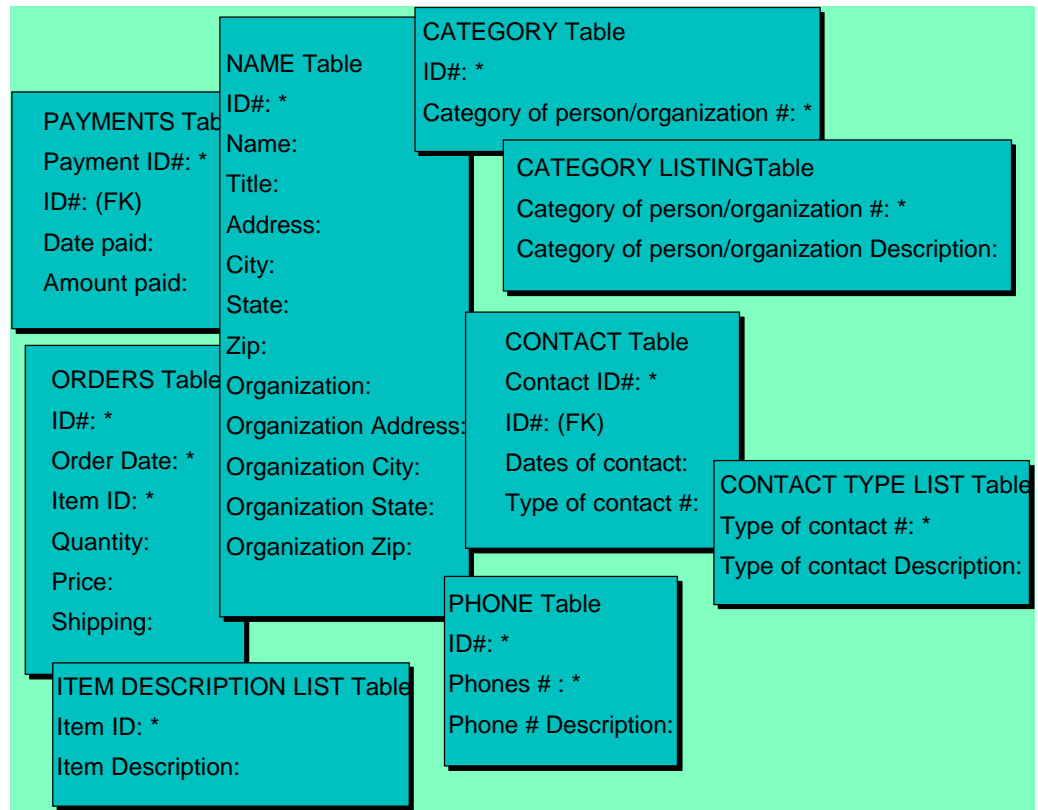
PAYMENTS Tab
Payment ID#: *
ID#: (FK)
Date paid:
Amount paid:

NAME Table
ID#: *
Name:
Title:
Address:
City:
State:
Zip:
Organization:
Organization Address:
Organization City:
Organization State:
Organization Zip:

CATEGORY Table
ID#: *
Category of person/organization #: *

CATEGORY LISTINGTable
Category of person/organization #: *
Category of person/organization Description:

ORDERS Table
ID#: *
Order Date: *
Item ID: *
Quantity:
Price:
Shipping:

CONTACT Table
Contact ID#: *
ID#: (FK)
Dates of contact:
Type of contact #:

CONTACT TYPE LIST Table
Type of contact #: *
Type of contact Description:

PHONE Table
ID#: *
Phones # : *
Phone # Description:

ITEM DESCRIPTION LIST Table
Item ID: *
Item Description: